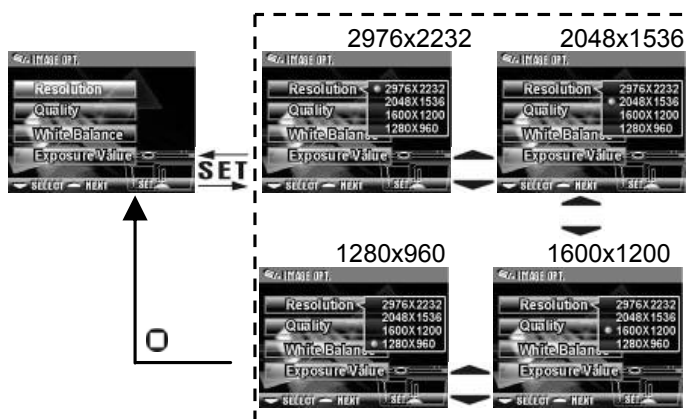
IMAGE OPT.
Resolution
Quality
White Balance
Exposure Value
SELECT NEXT SET

SET

2976x2232
IMAGE OPT.
Resolution
Quality
White Balance
Exposure Value
2976X2232
2048X1536
1600X1200
1280X960
SELECT NEXT SET

2048x1536
IMAGE OPT.
Resolution
Quality
White Balance
Exposure Value
2976X2232
2048X1536
1600X1200
1280X960
SELECT NEXT SET

1280x960
IMAGE OPT.
Resolution
Quality
White Balance
Exposure Value
2976X2232
2048X1536
1600X1200
1280X960
SELECT NEXT SET

1600x1200
IMAGE OPT.
Resolution
Quality
White Balance
Exposure Value
2976X2232
2048X1536
1600X1200
1280X960
SELECT NEXT SET